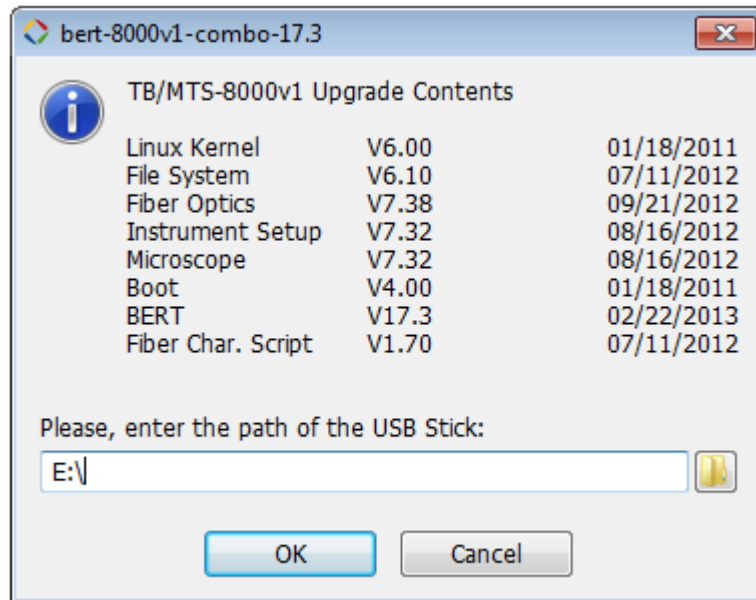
bert-8000v1-combo-17.3

TB/MTS-8000v1 Upgrade Contents

| | | |
|---|---|---|
| Linux Kernel | V6.00 | 01/18/2011 |
| File System | V6.10 | 07/11/2012 |
| Fiber Optics | V7.38 | 09/21/2012 |
| Instrument Setup | V7.32 | 08/16/2012 |
| Microscope | V7.32 | 08/16/2012 |
| Boot | V4.00 | 01/18/2011 |
| BERT | V17.3 | 02/22/2013 |
| Fiber Char. Script | V1.70 | 07/11/2012 |

Please, enter the path of the USB Stick:

E:\

OK

Cancel